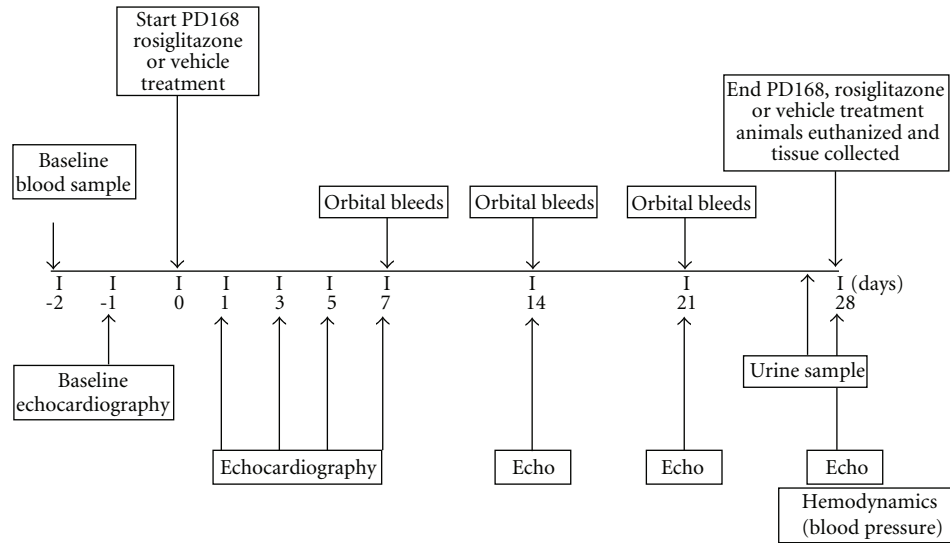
Start PD168 rosiglitazone or vehicle treatment

End PD168, rosiglitazone or vehicle treatment animals euthanized and tissue collected

Baseline blood sample

Orbital bleeds

Orbital bleeds

Orbital bleeds

-2 -1 0 1 3 5 7 14 21 28 (days)

Baseline echocardiography

Urine sample

Echocardiography

Echo

Echo

Echo

Hemodynamics (blood pressure)